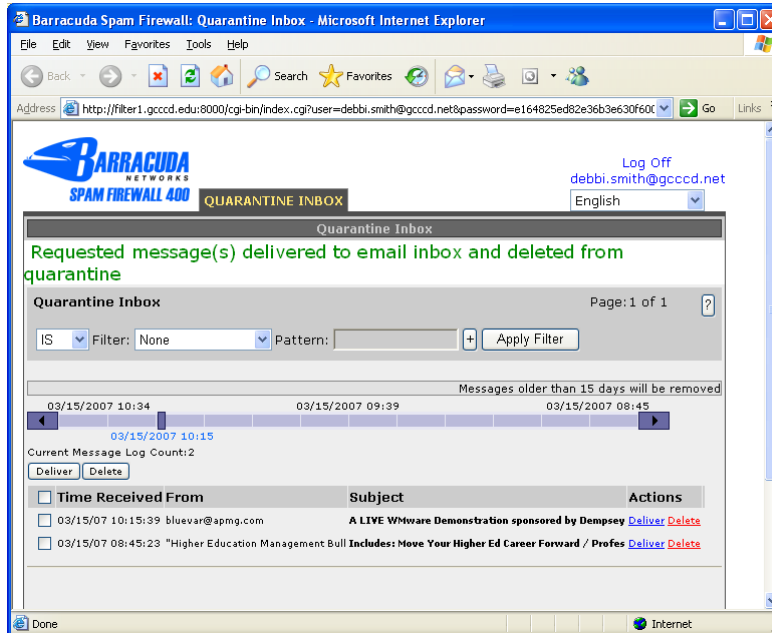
Barracuda Spam Firewall: Quarantine Inbox - Microsoft Internet Explorer

File Edit View Favorites Tools Help

Back Search Favorites

Address http://filter1.gcccd.edu:8000/cgi-bin/index.cgi?user=debbi.smith@gcccd.net&password=e164825ed82e36b3e630f600 Go Links

BARRACUDA NETWORKS
SPAM FIREWALL 400

QUARANTINE INBOX

Log Off
debbi.smith@gcccd.net

English

Quarantine Inbox

Requested message(s) delivered to email inbox and deleted from quarantine

Quarantine Inbox

Page: 1 of 1

?

IS Filter: None Pattern: + Apply Filter

Messages older than 15 days will be removed

03/15/2007 10:34 03/15/2007 09:39 03/15/2007 08:45

03/15/2007 10:15

Current Message Log Count:2

Deliver Delete

| | Time Received | From | Subject | Actions |
|---|---|---|---|---|
| | 03/15/07 10:15:39 | bluevar@apmg.com | A LIVE WMware Demonstration sponsored by Dempsey | Deliver Delete |
| | 03/15/07 08:45:23 | "Higher Education Management Bull | Includes: Move Your Higher Ed Career Forward / Profes | Deliver Delete |

Done

Internet